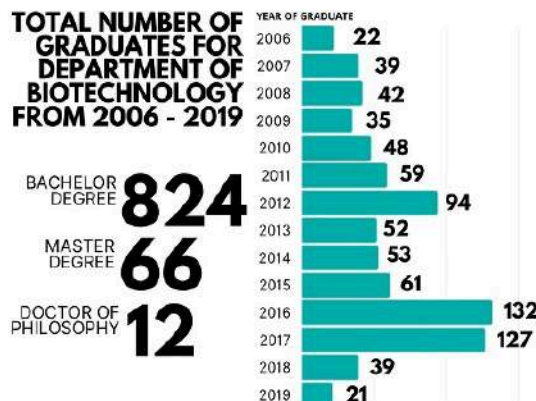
TOTAL NUMBER OF GRADUATES FOR DEPARTMENT OF BIOTECHNOLOGY FROM 2006 - 2019

BACHELOR DEGREE 824

MASTER DEGREE 66

DOCTOR OF PHILOSOPHY 12

YEAR OF GRADUATE

| YEAR OF GRADUATE | |
|---|---|
| 2006 | 22 |
| 2007 | 39 |
| 2008 | 42 |
| 2009 | 35 |
| 2010 | 48 |
| 2011 | 59 |
| 2012 | 94 |
| 2013 | 52 |
| 2014 | 53 |
| 2015 | 61 |
| 2016 | 132 |
| 2017 | 127 |
| 2018 | 39 |
| 2019 | 21 |